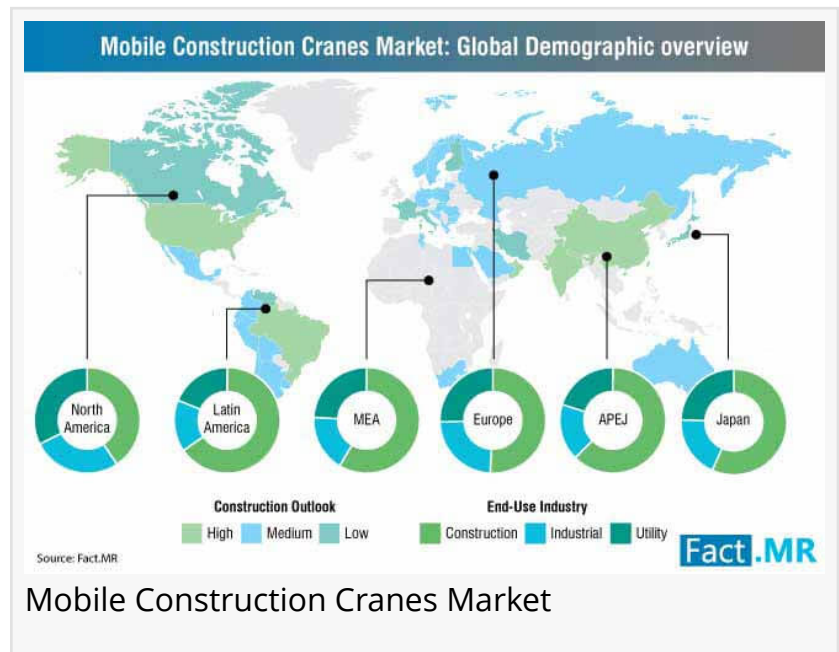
Mobile Construction Cranes Market: Global Demographic overview

North America

Latin America

MEA

Europe

APEJ

Japan

Construction Outlook
High Medium Low

End-Use Industry
Construction Industrial Utility

Source: Fact.MR

Fact.MR

Mobile Construction Cranes Market